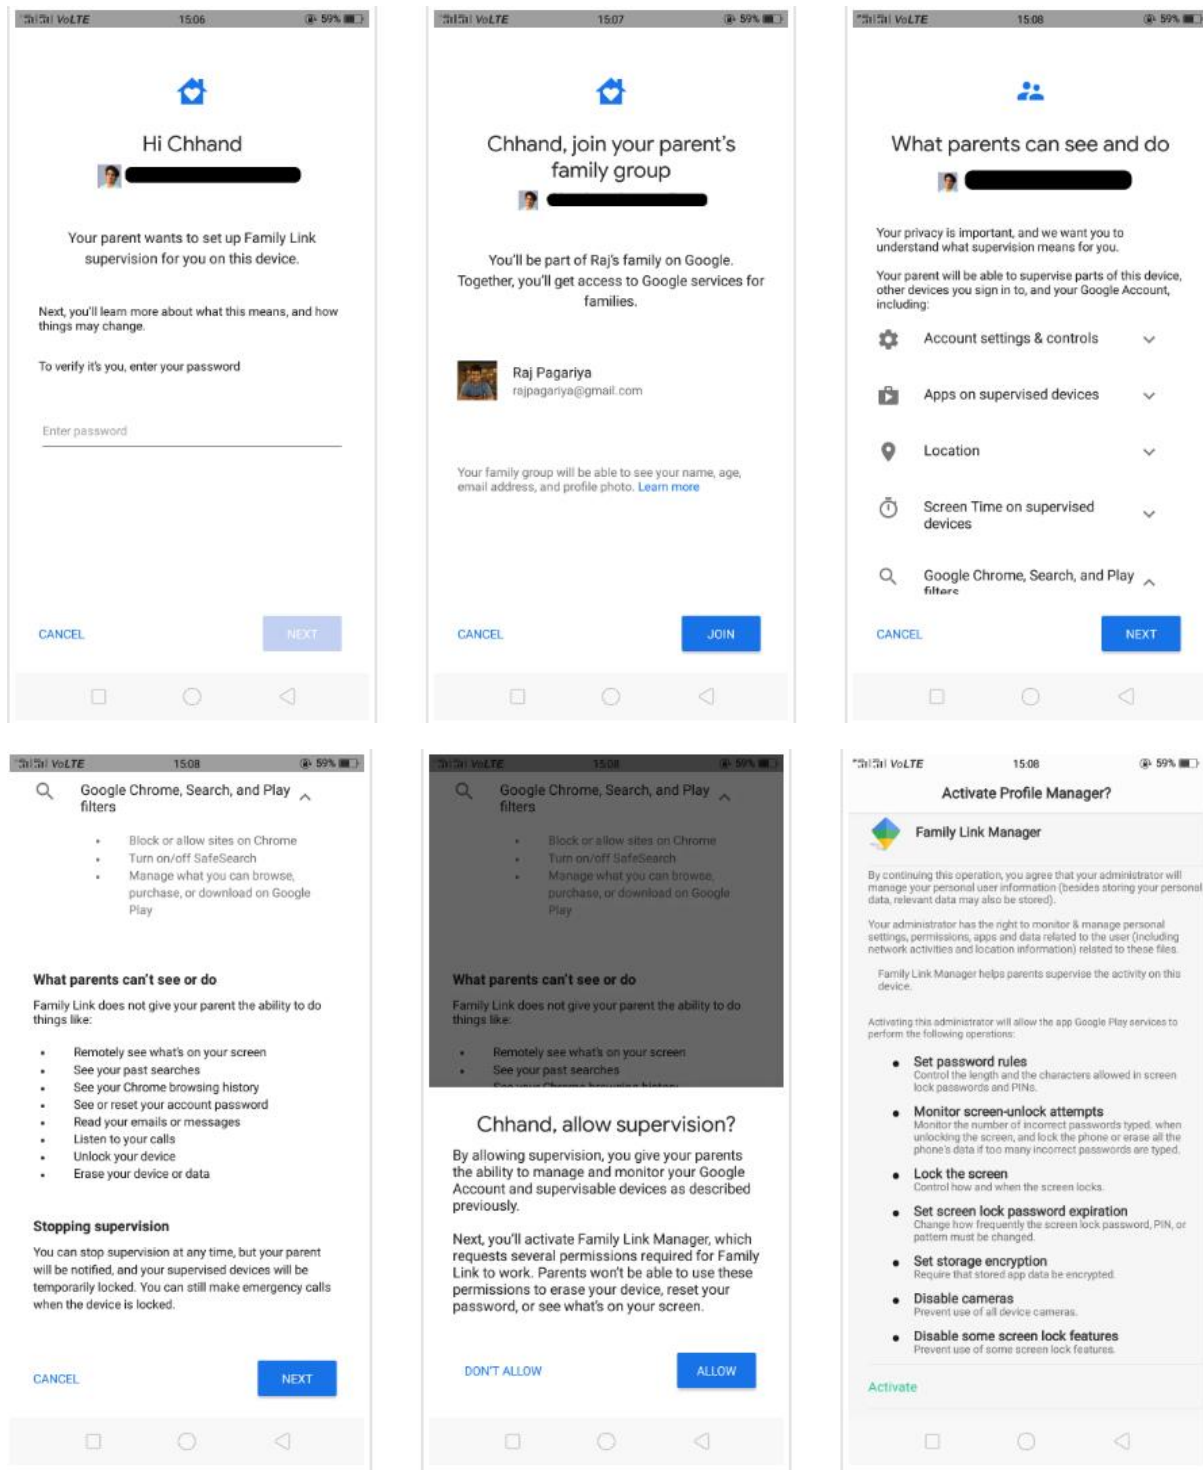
VoLTE 15:06 59%

Hi Chhand

Your parent wants to set up Family Link supervision for you on this device.

Next, you'll learn more about what this means, and how things may change.

To verify it's you, enter your password

Enter password

CANCEL NEXT

VoLTE 15:07 59%

Chhand, join your parent's family group

You'll be part of Raj's family on Google. Together, you'll get access to Google services for families.

Raj Pagariya
rajpagariya@gmail.com

Your family group will be able to see your name, age, email address, and profile photo. Learn more

CANCEL JOIN

VoLTE 15:08 59%

What parents can see and do

Your privacy is important, and we want you to understand what supervision means for you.

Your parent will be able to supervise parts of this device, other devices you sign in to, and your Google Account, including:

Account settings & controls

Apps on supervised devices

Location

Screen Time on supervised devices

Google Chrome, Search, and Play filters

CANCEL NEXT

VoLTE 15:08 59%

Google Chrome, Search, and Play filters

- Block or allow sites on Chrome
- Turn on/off SafeSearch
- Manage what you can browse, purchase, or download on Google Play

What parents can't see or do

Family Link does not give your parent the ability to do things like:

- Remotely see what's on your screen
- See your past searches
- See your Chrome browsing history
- See or reset your account password
- Read your emails or messages
- Listen to your calls
- Unlock your device
- Erase your device or data

Stopping supervision

You can stop supervision at any time, but your parent will be notified, and your supervised devices will be temporarily locked. You can still make emergency calls when the device is locked.

CANCEL NEXT

VoLTE 15:08 59%

Google Chrome, Search, and Play filters

- Block or allow sites on Chrome
- Turn on/off SafeSearch
- Manage what you can browse, purchase, or download on Google Play

What parents can't see or do

Family Link does not give your parent the ability to do things like:

- Remotely see what's on your screen
- See your past searches

Chhand, allow supervision?

By allowing supervision, you give your parents the ability to manage and monitor your Google Account and supervisable devices as described previously.

Next, you'll activate Family Link Manager, which requests several permissions required for Family Link to work. Parents won't be able to use these permissions to erase your device, reset your password, or see what's on your screen.

DON'T ALLOW ALLOW

VoLTE 15:08 59%

Activate Profile Manager?

Family Link Manager

By continuing this operation, you agree that your administrator will manage your personal user information (besides storing your personal data, relevant data may also be stored).

Your administrator has the right to monitor & manage personal settings, permissions, apps and data related to the user (including network activities and location information) related to these files.

Family Link Manager helps parents supervise the activity on this device.

Activating this administrator will allow the app Google Play services to perform the following operations:

- Set password rules
Control the length and the characters allowed in screen lock passwords and PINs.
- Monitor screen-unlock attempts
Monitor the number of incorrect passwords typed. when unlocking the screen, and lock the phone or erase all the phone's data if too many incorrect passwords are typed.
- Lock the screen
Control how and when the screen locks.
- Set screen lock password expiration
Change how frequently the screen lock password, PIN, or pattern must be changed.
- Set storage encryption
Require that stored app data be encrypted.
- Disable cameras
Prevent use of all device cameras.
- Disable some screen lock features
Prevent use of some screen lock features.

Activate